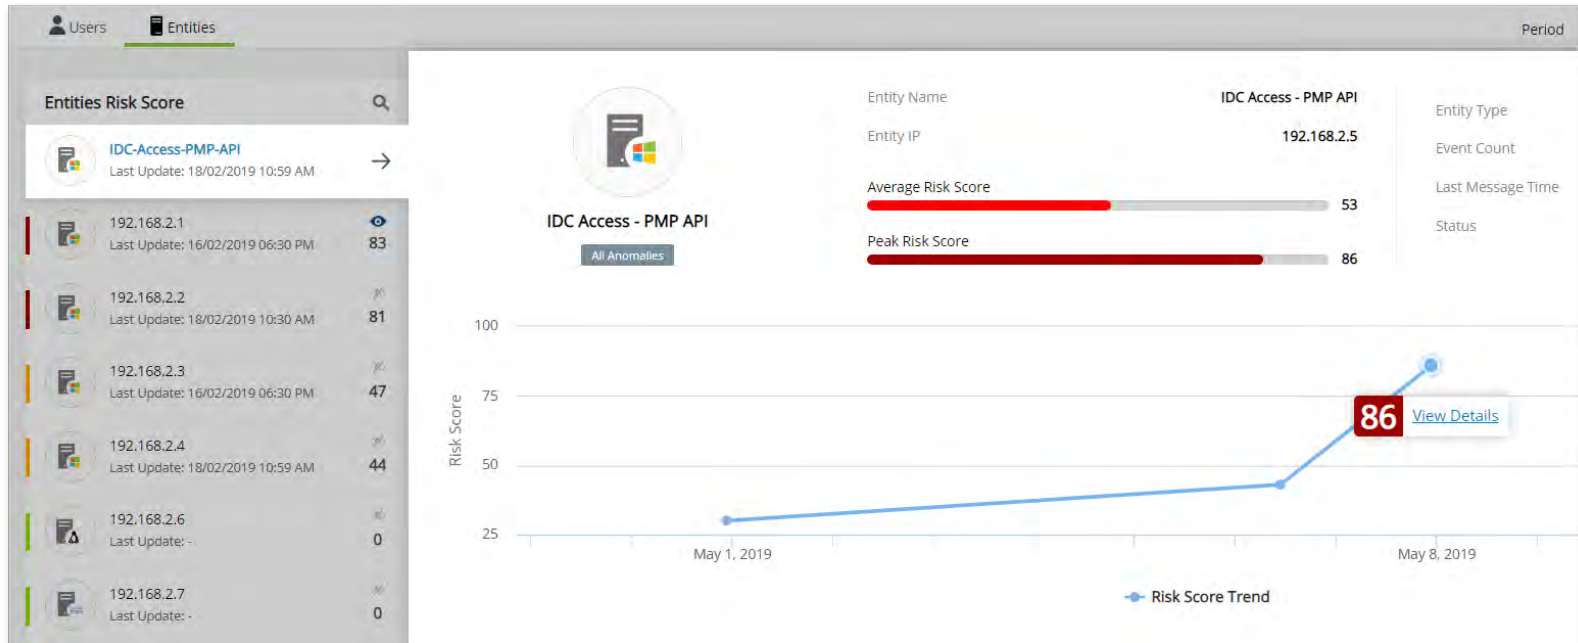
Users Entities

Period

Entities Risk Score

IDC-Access-PMP-API
Last Update: 18/02/2019 10:59 AM

192.168.2.1
Last Update: 16/02/2019 06:30 PM
83

192.168.2.2
Last Update: 18/02/2019 10:30 AM
81

192.168.2.3
Last Update: 16/02/2019 06:30 PM
47

192.168.2.4
Last Update: 18/02/2019 10:59 AM
44

192.168.2.6
Last Update: -
0

192.168.2.7
Last Update: -
0

IDC Access - PMP API
All Anomalies

Entity Name IDC Access - PMP API
Entity IP 192.168.2.5
Average Risk Score 53
Peak Risk Score 86

Entity Type
Event Count
Last Message Time
Status

100
75
50
25
Risk Score
86 View Details
May 1, 2019
May 8, 2019
Risk Score Trend